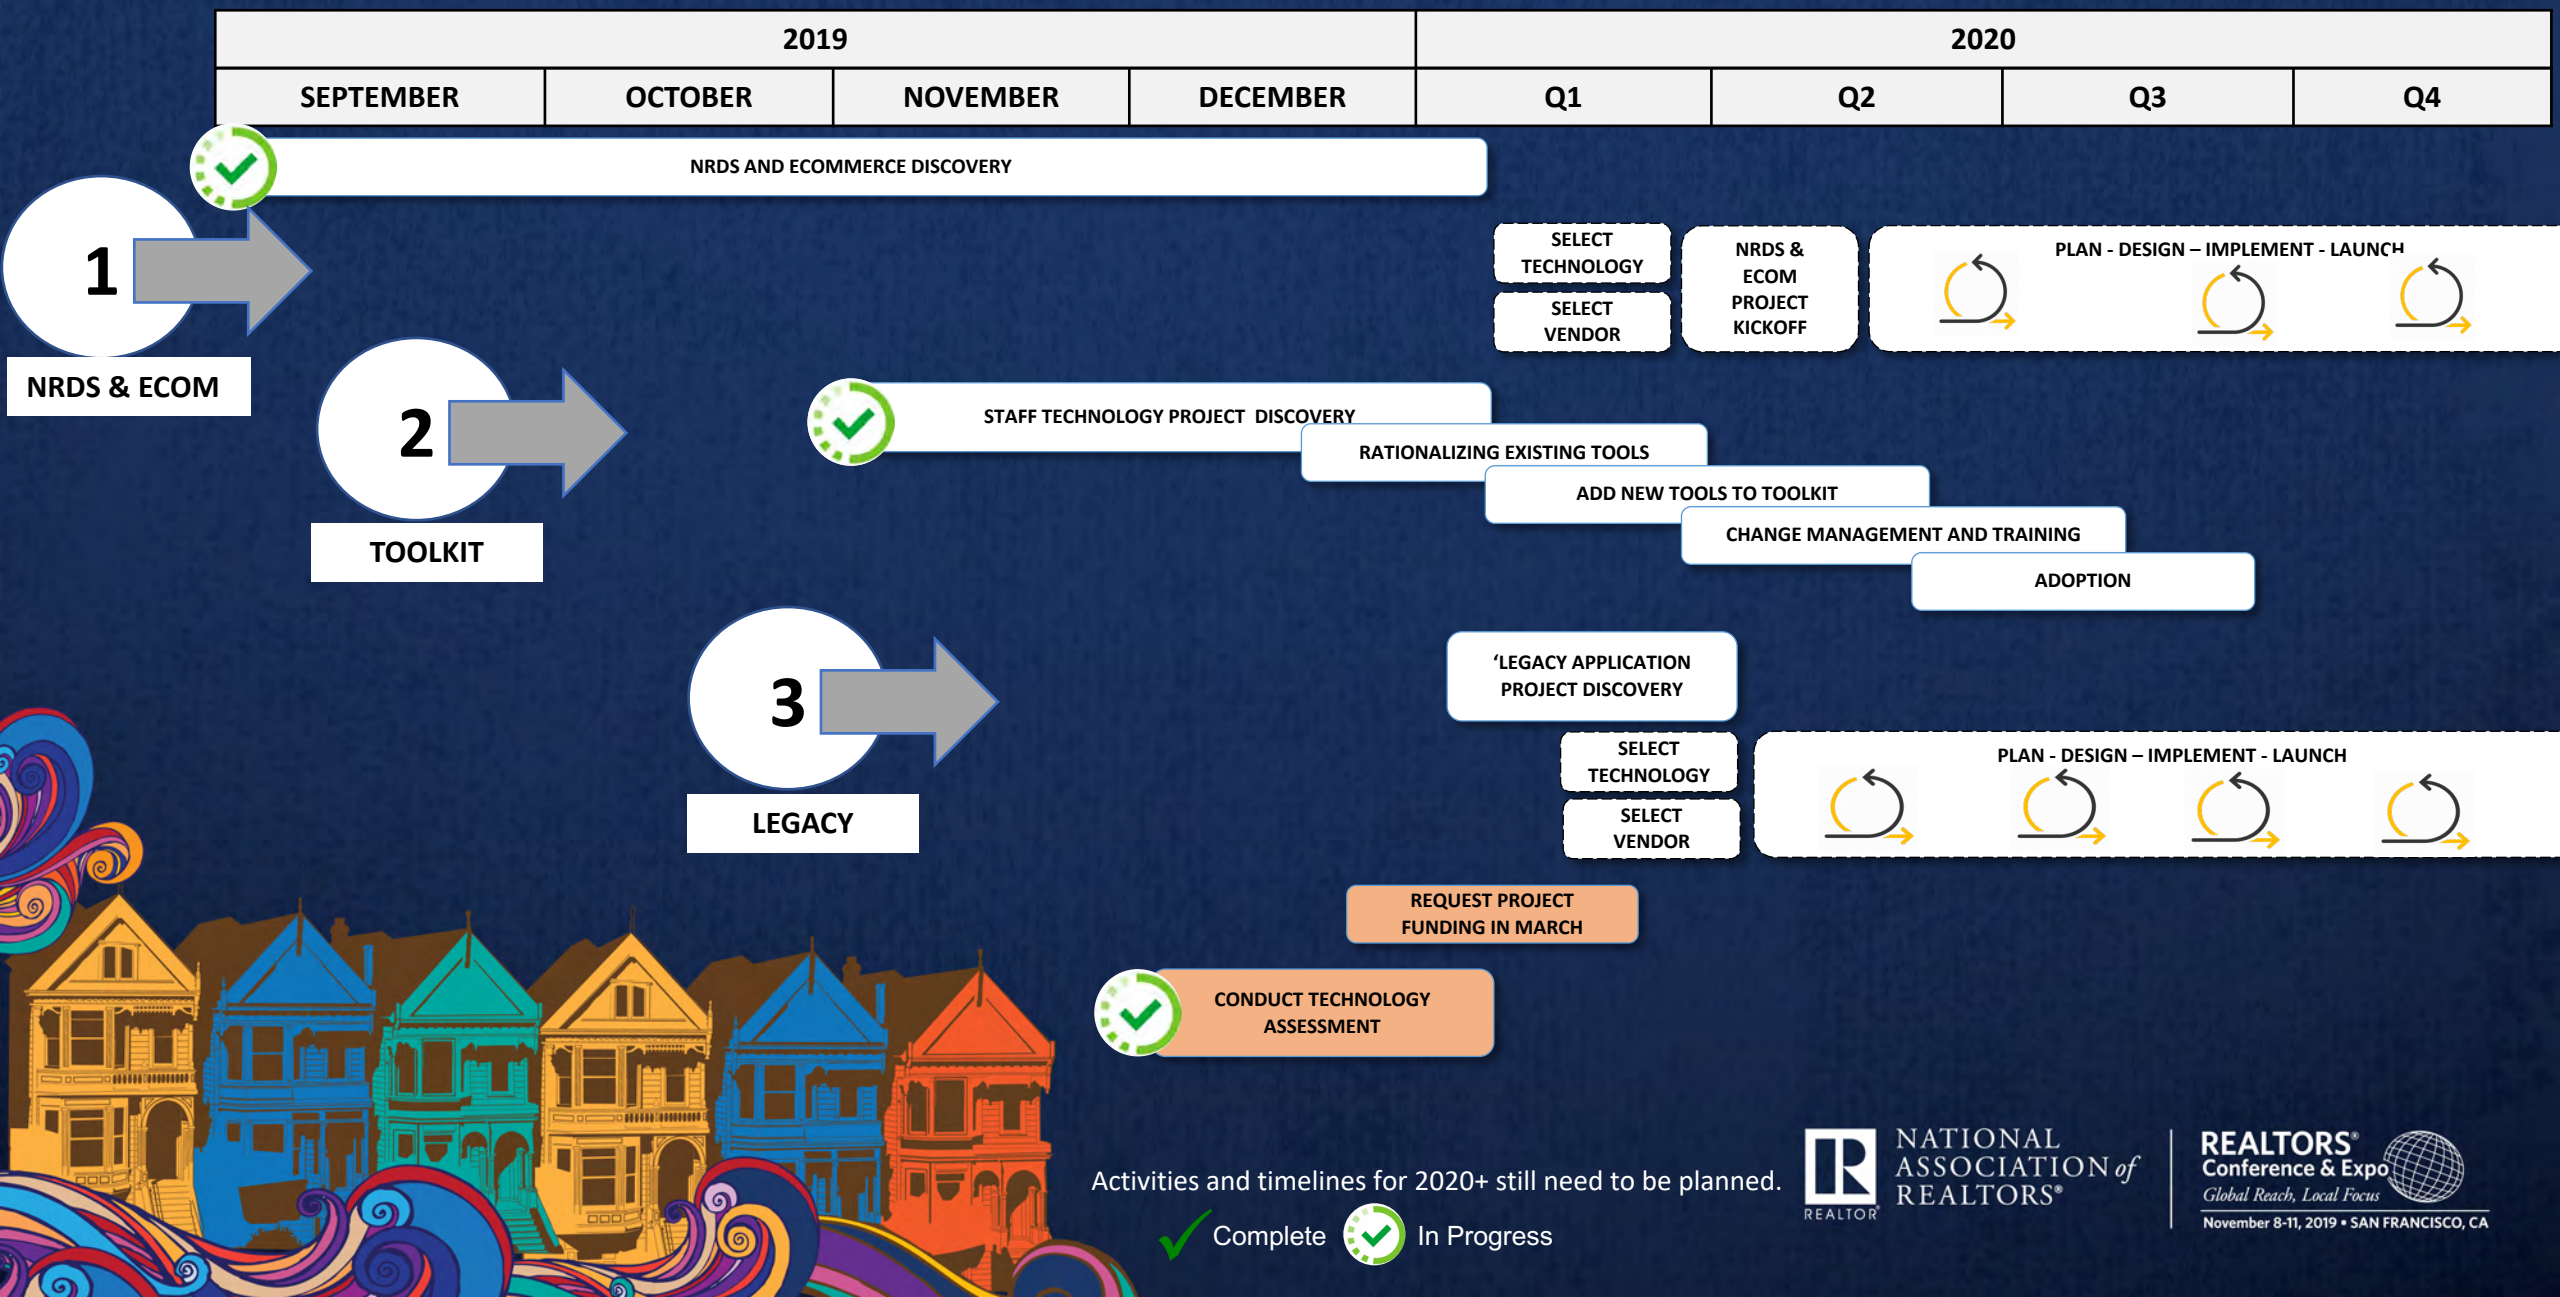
| 2019 | | | | 2020 | | | |
|---|---|---|---|---|---|---|---|
| SEPTEMBER | OCTOBER | NOVEMBER | DECEMBER | Q1 | Q2 | Q3 | Q4 |

NRDS AND ECOMMERCE DISCOVERY

1

NRDS & ECOM

SELECT TECHNOLOGY

SELECT VENDOR

NRDS & ECOM PROJECT KICKOFF

PLAN - DESIGN – IMPLEMENT - LAUNCH

2

TOOLKIT

STAFF TECHNOLOGY PROJECT DISCOVERY

RATIONALIZING EXISTING TOOLS

ADD NEW TOOLS TO TOOLKIT

CHANGE MANAGEMENT AND TRAINING

ADOPTION

3

LEGACY

'LEGACY APPLICATION PROJECT DISCOVERY

SELECT TECHNOLOGY

SELECT VENDOR

PLAN - DESIGN – IMPLEMENT - LAUNCH

REQUEST PROJECT FUNDING IN MARCH

CONDUCT TECHNOLOGY ASSESSMENT

Activities and timelines for 2020+ still need to be planned.

Complete In Progress

R REALTOR NATIONAL ASSOCIATION of REALTORS®

REALTORS® Conference & Expo Global Reach, Local Focus November 8-11, 2019 • SAN FRANCISCO, CA